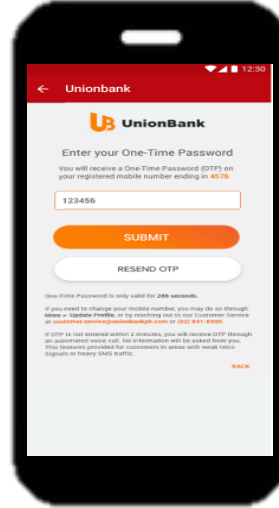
12:30

Unionbank

UnionBank

Enter your One-Time Password

You will receive a One-Time Password (OTP) on your registered mobile number ending in 4576

123456

SUBMIT

RESEND OTP

One-Time Password is only valid for 200 seconds.

If you need to change your mobile number, you may do so through More > Update Profile, or by reaching out to our Customer Service at customer.service@unionbankph.com or (02) 841-8600.

If OTP is not entered within 2 minutes, you will receive OTP through an automated voice call. No information will be asked from you. This features provided for customers in areas with weak telco Signals or heavy SMS traffic.

BACK